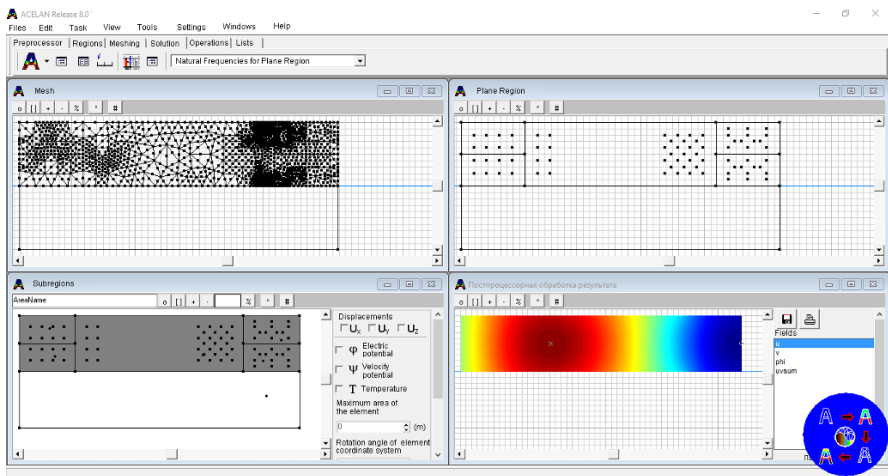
ACELAN Release 8.0

Files Edit Task View Tools Settings Windows Help

Preprocessor | Regions | Meshing | Solution | Operations | Lists

Natural Frequencies for Plane Region

Mesh

o [] + - % * #

Plane Region

o [] + - % * #

Subregions

AreaName

o [] + - % * #

Displacements

$U_x$ $U_y$ $U_z$

φ Electric potential

ψ Velocity potential

T Temperature

Maximum area of the element

0 (m)

Rotation angle of element coordinate system

Постпроцессорная обработка результата

o [] + - % * #

Fields

u
v
phi
uvsum

A A A A